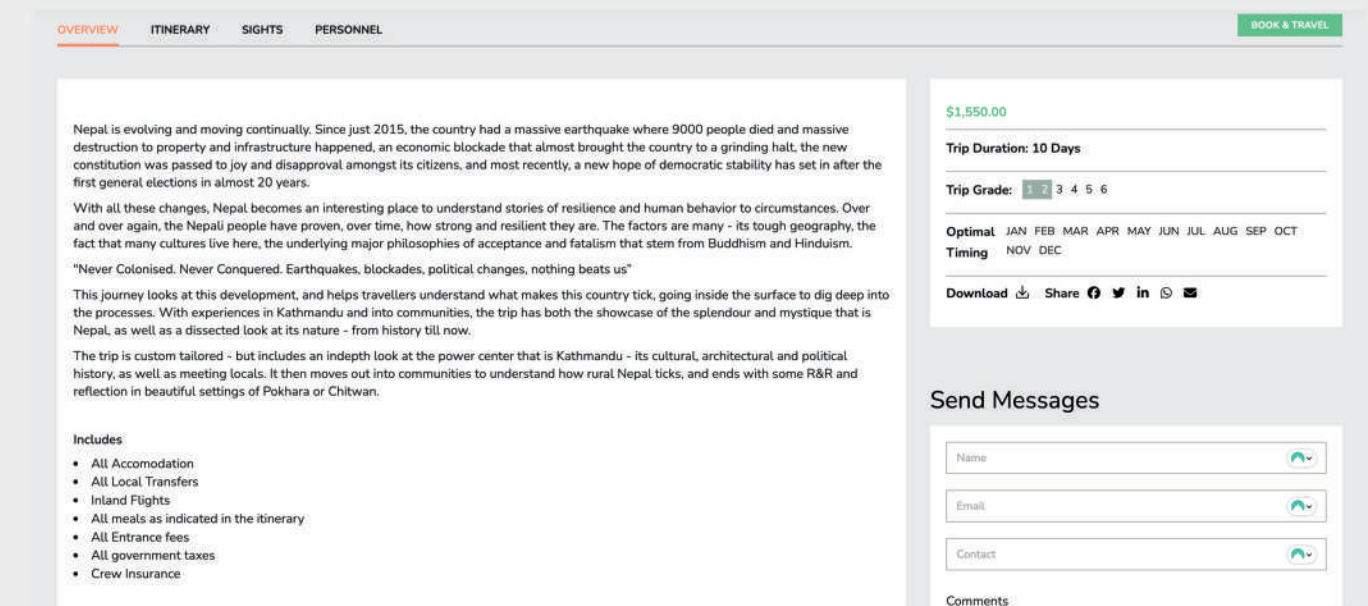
OVERVIEW ITINERARY SIGHTS PERSONNEL

BOOK & TRAVEL

Nepal is evolving and moving continually. Since just 2015, the country had a massive earthquake where 9000 people died and massive destruction to property and infrastructure happened, an economic blockade that almost brought the country to a grinding halt, the new constitution was passed to joy and disapproval amongst its citizens, and most recently, a new hope of democratic stability has set in after the first general elections in almost 20 years.

With all these changes, Nepal becomes an interesting place to understand stories of resilience and human behavior to circumstances. Over and over again, the Nepali people have proven, over time, how strong and resilient they are. The factors are many - its tough geography, the fact that many cultures live here, the underlying major philosophies of acceptance and fatalism that stem from Buddhism and Hinduism.

"Never Colonised. Never Conquered. Earthquakes, blockades, political changes, nothing beats us"

This journey looks at this development, and helps travellers understand what makes this country tick, going inside the surface to dig deep into the processes. With experiences in Kathmandu and into communities, the trip has both the showcase of the splendour and mystique that is Nepal, as well as a dissected look at its nature - from history till now.

The trip is custom tailored - but includes an indepth look at the power center that is Kathmandu - its cultural, architectural and political history, as well as meeting locals. It then moves out into communities to understand how rural Nepal ticks, and ends with some R&R and reflection in beautiful settings of Pokhara or Chitwan.

Includes
• All Accomodation
• All Local Transfers
• Inland Flights
• All meals as indicated in the itinerary
• All Entrance fees
• All government taxes
• Crew Insurance

$1,550.00

Trip Duration: 10 Days

Trip Grade: 1 2 3 4 5 6

Optimal Timing JAN FEB MAR APR MAY JUN JUL AUG SEP OCT NOV DEC

Download Share

Send Messages

Name

Email

Contact

Comments